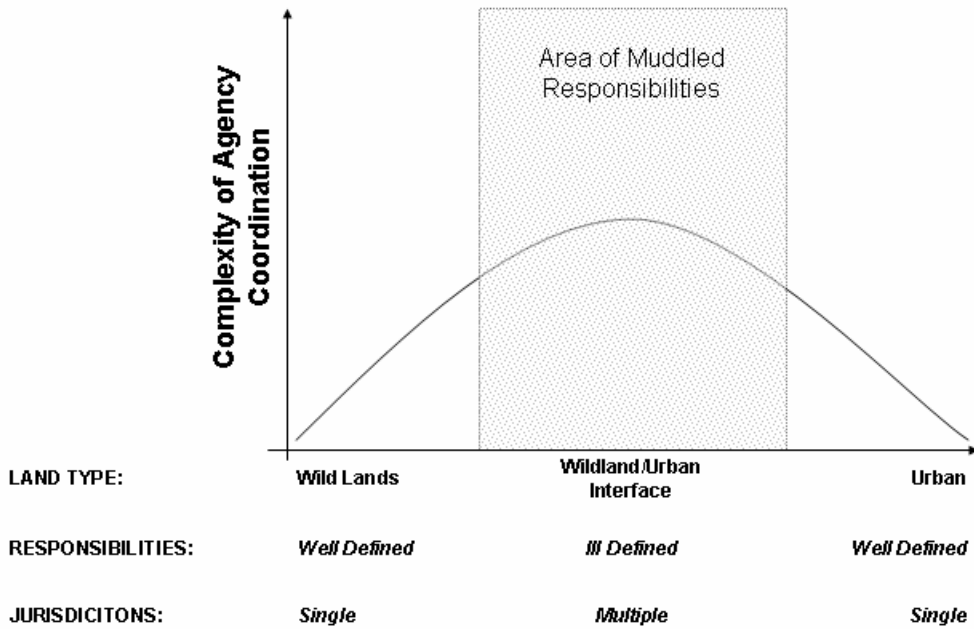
Complexity of Agency Coordination

Area of Muddled Responsibilities

LAND TYPE: Wild Lands Wildland/Urban Interface Urban

RESPONSIBILITIES: Well Defined Ill Defined Well Defined

JURISDICITONS: Single Multiple Single